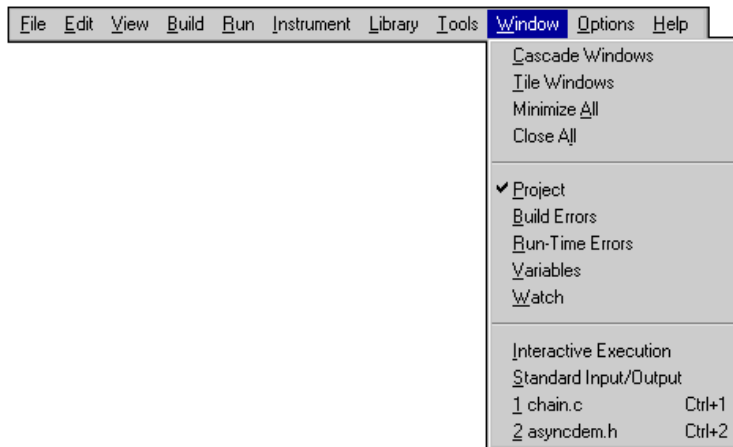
File Edit View Build Run Instrument Library Tools Window Options Help

Cascade Windows
Tile Windows
Minimize All
Close All

✔ Project
Build Errors
Run-Time Errors
Variables
Watch

Interactive Execution
Standard Input/Output
1 chain.c Ctrl+1
2 asyncdem.h Ctrl+2